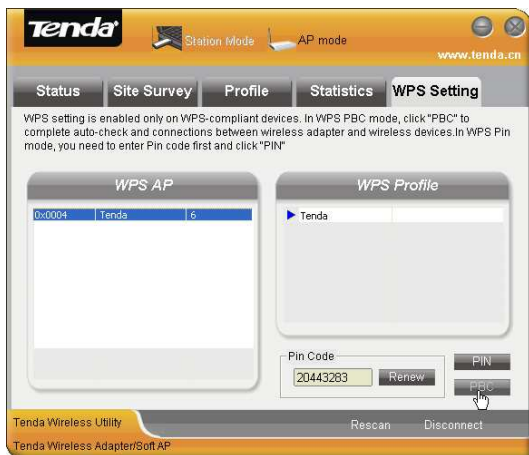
Tenda
Station Mode
AP mode
www.tenda.cn

Status
Site Survey
Profile
Statistics
WPS Setting

WPS setting is enabled only on WPS-compliant devices. In WPS PBC mode, click "PBC" to complete auto-check and connections between wireless adapter and wireless devices.In WPS Pin mode, you need to enter Pin code first and click "PIN"

WPS AP

| 0x0004 | Tenda | 6 |
|---|---|---|

WPS Profile

Tenda

Pin Code
20443283
Renew
PIN
PBC

Tenda Wireless Utility
Rescan
Disconnect
Tenda Wireless Adapter/Soft AP